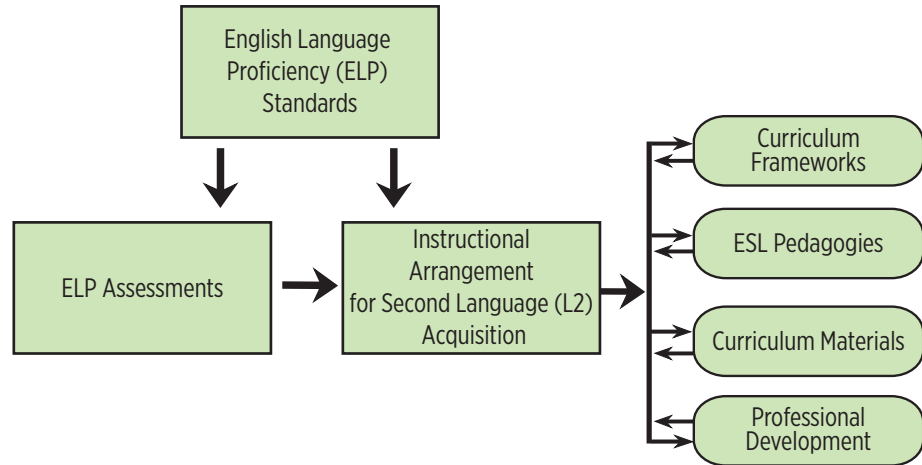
English Language Proficiency (ELP) Standards

ELP Assessments

Instructional Arrangement for Second Language (L2) Acquisition

Curriculum Frameworks

ESL Pedagogies

Curriculum Materials

Professional Development